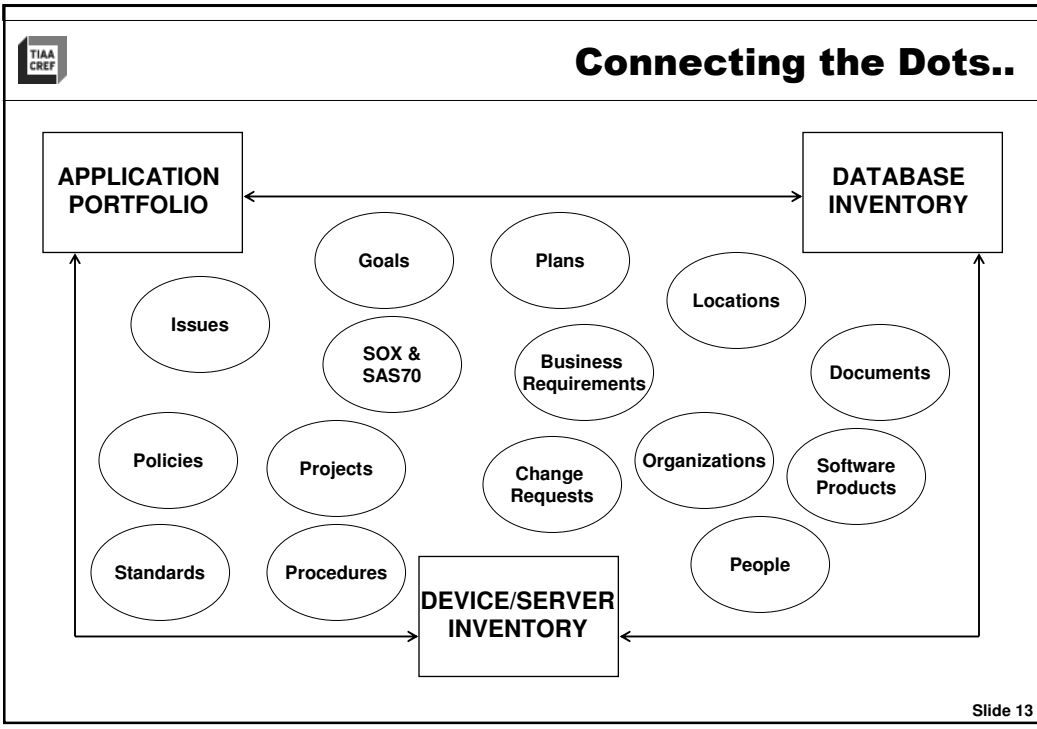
TIAA CREF

Connecting the Dots..

APPLICATION PORTFOLIO

DATABASE INVENTORY

Goals

Plans

Locations

Issues

SOX & SAS70

Business Requirements

Documents

Policies

Projects

Change Requests

Organizations

Software Products

Standards

Procedures

People

DEVICE/SERVER INVENTORY

Slide 13